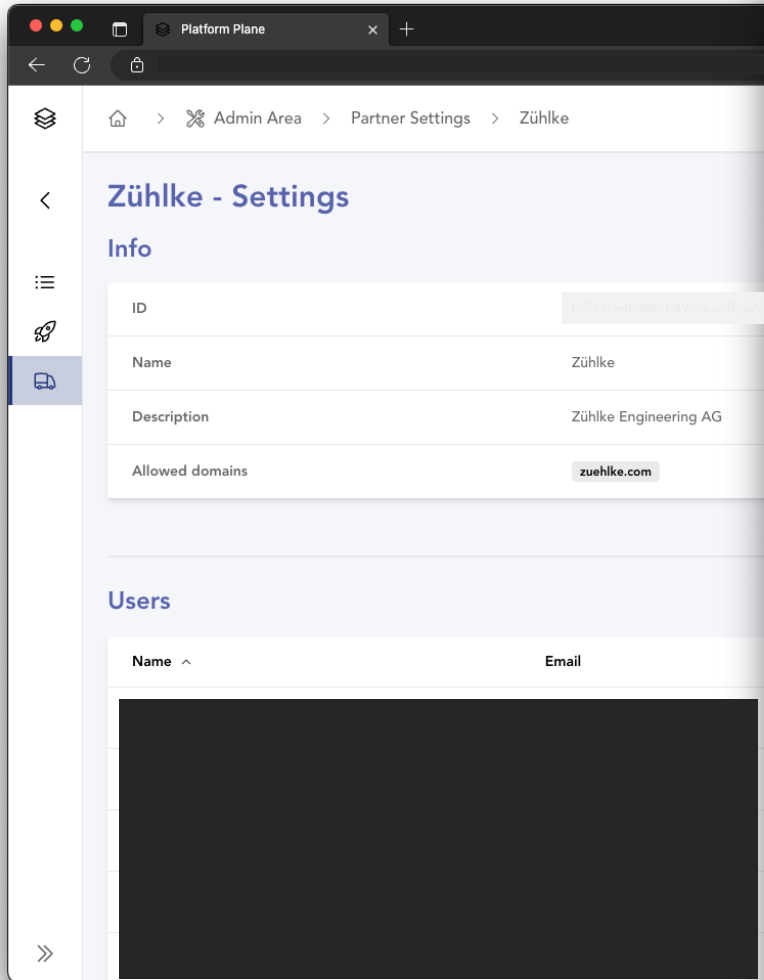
Platform Plane

Admin Area > Partner Settings > Zühlke

Zühlke - Settings

Info

| ID | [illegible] |
|---|---|
| Name | Zühlke |
| Description | Zühlke Engineering AG |
| Allowed domains | zuehlke.com |

Users

| Name ^ | Email |
|---|---|